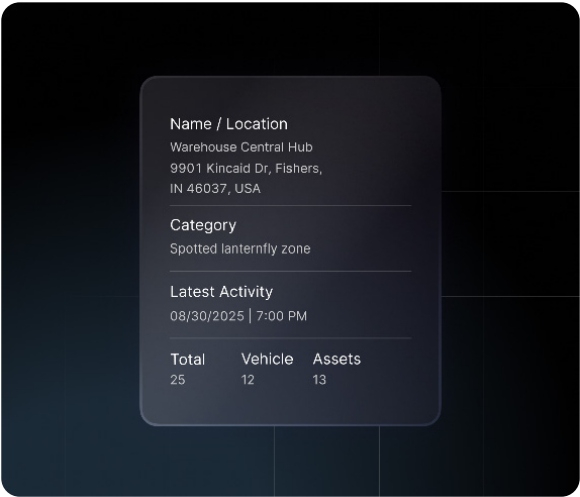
Name / Location
Warehouse Central Hub
9901 Kincaid Dr, Fishers,
IN 46037, USA

Category
Spotted lanternfly zone

Latest Activity
08/30/2025 | 7:00 PM

| Total | Vehicle | Assets |
|---|---|---|
| 25 | 12 | 13 |